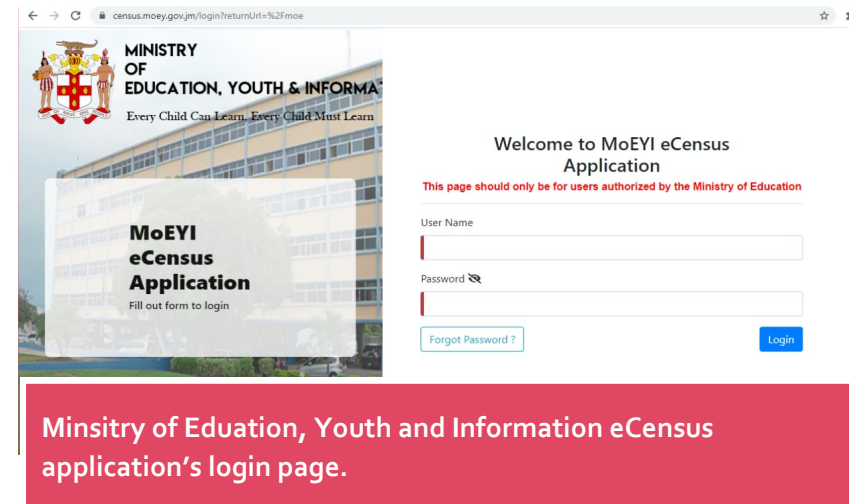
census.moey.gov.jm/login?returnUrl=%2Fmoe

MINISTRY
OF
EDUCATION, YOUTH & INFORMA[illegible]

Every Child Can Learn, Every Child Must Learn

MoEYI
eCensus
Application
Fill out form to login

Welcome to MoEYI eCensus Application

This page should only be for users authorized by the Ministry of Education

User Name

Password

Forgot Password ?

Login

Minsitry of Eduation, Youth and Information eCensus application's login page.